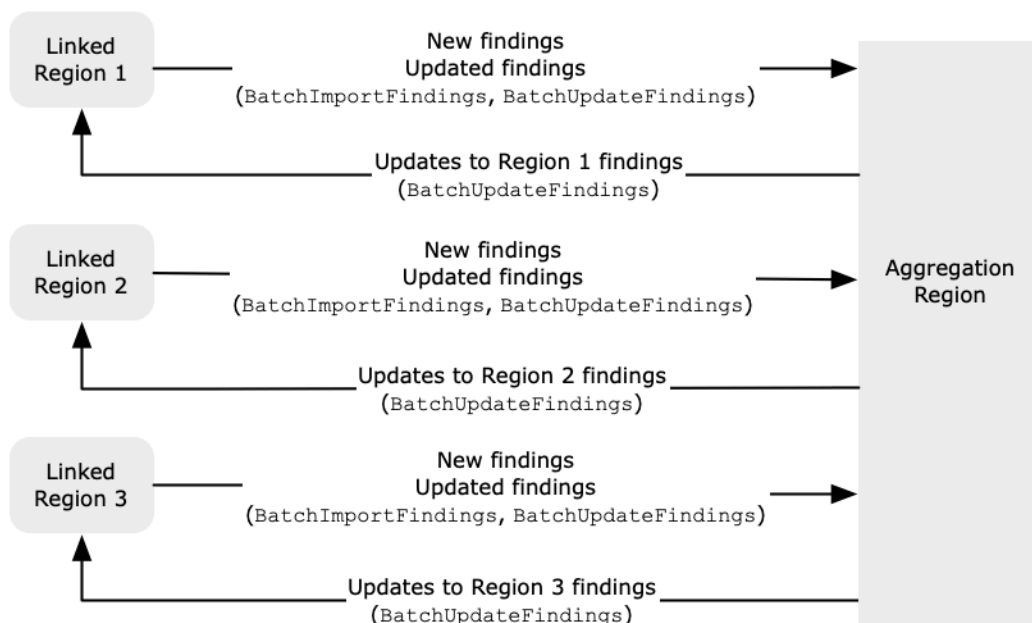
Linked Region 1

New findings
Updated findings
(BatchImportFindings, BatchUpdateFindings)

Updates to Region 1 findings
(BatchUpdateFindings)

Linked Region 2

New findings
Updated findings
(BatchImportFindings, BatchUpdateFindings)

Aggregation Region

Updates to Region 2 findings
(BatchUpdateFindings)

Linked Region 3

New findings
Updated findings
(BatchImportFindings, BatchUpdateFindings)

Updates to Region 3 findings
(BatchUpdateFindings)